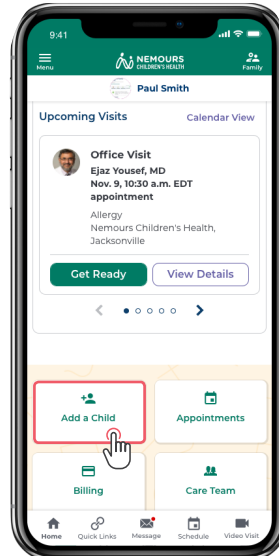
9:41

Menu

NEMOURS CHILDREN'S HEALTH

Family

Paul Smith

Upcoming Visits

Calendar View

Office Visit

Ejaz Yousef, MD

Nov. 9, 10:30 a.m. EDT appointment

Allergy

Nemours Children's Health, Jacksonville

Get Ready

View Details

Add a Child

Appointments

Billing

Care Team

Home

Quick Links

Message

Schedule

Video Visit